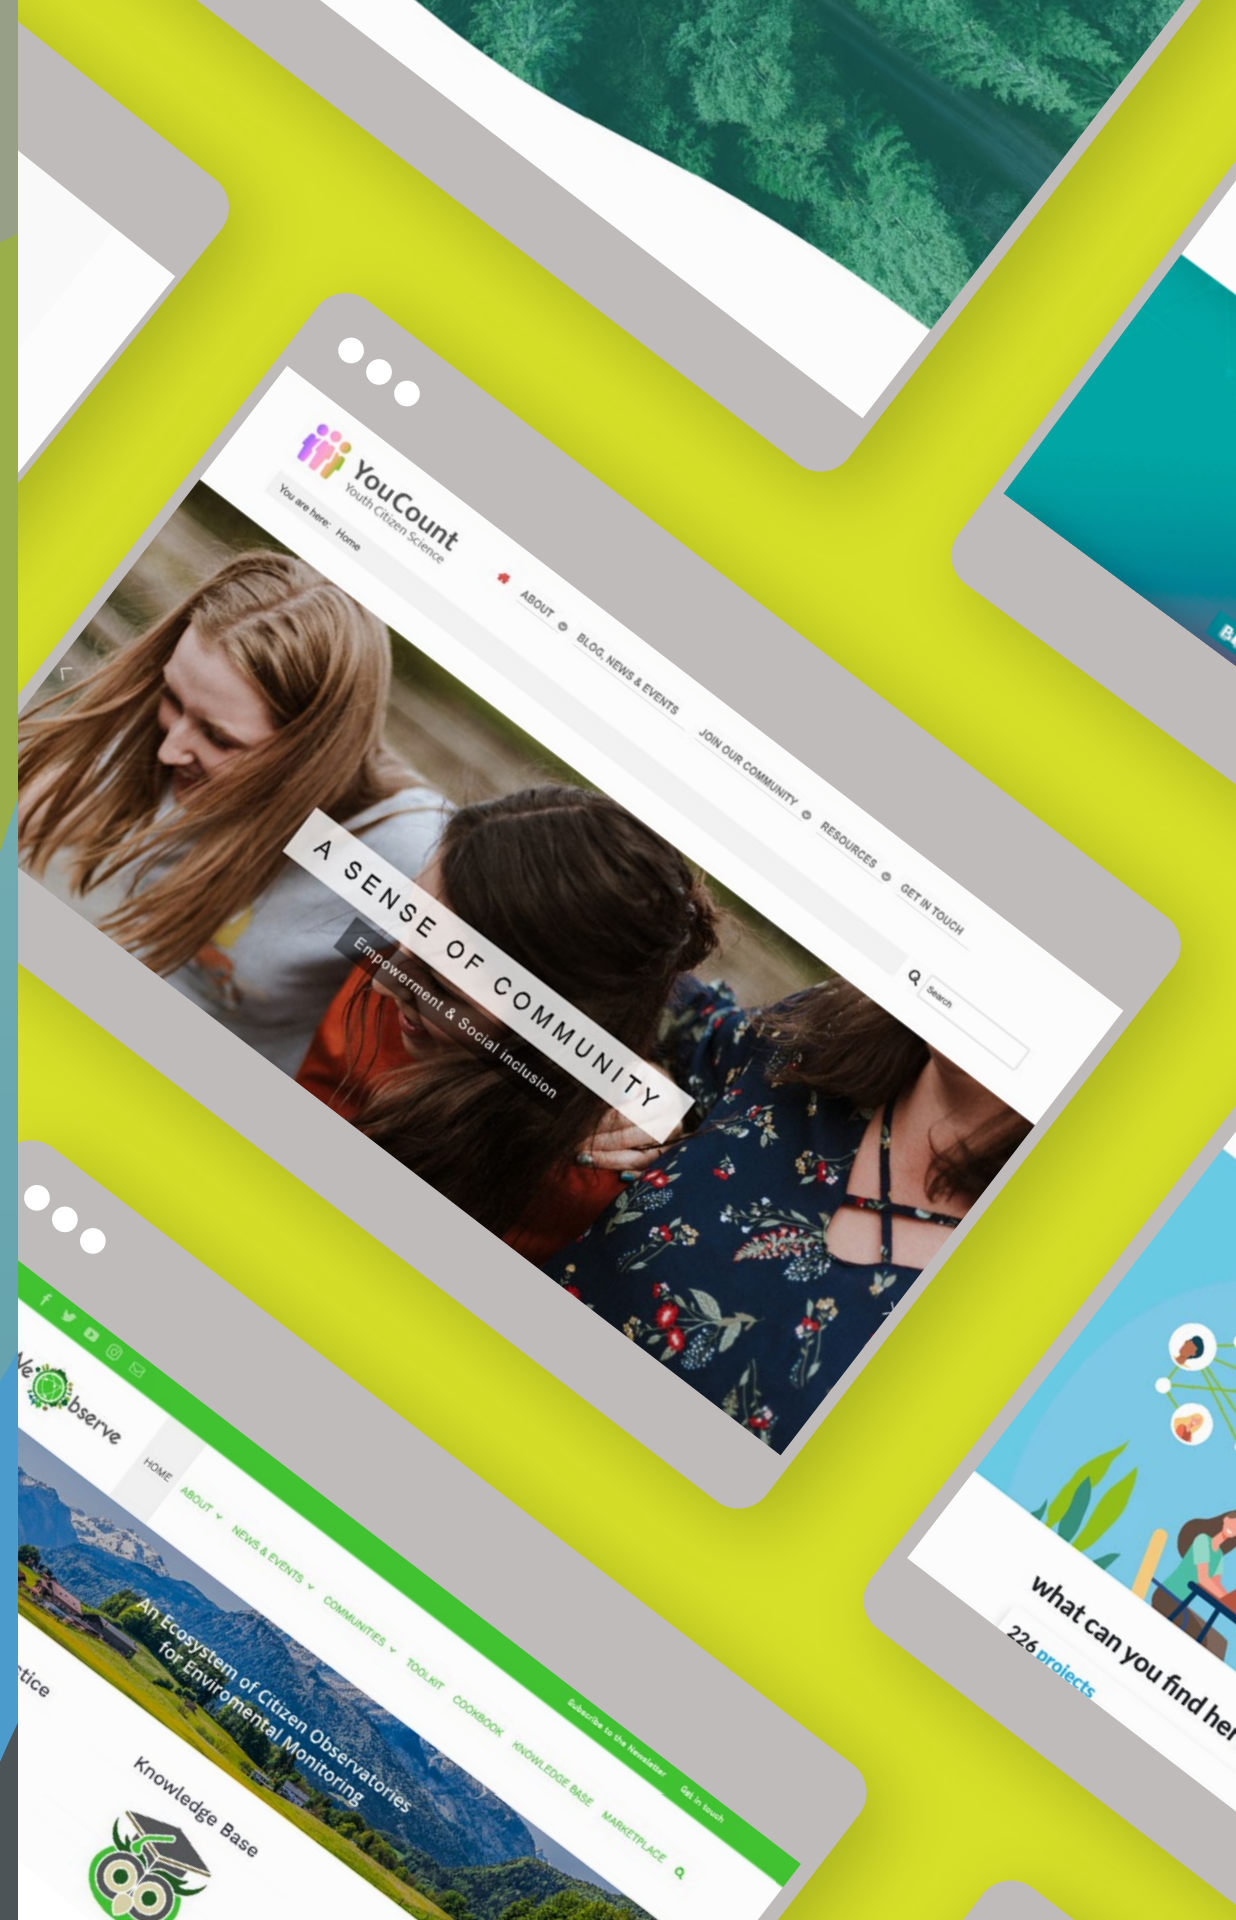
YouCount
Youth Citizen Science

You are here: Home

ABOUT BLOG, NEWS & EVENTS JOIN OUR COMMUNITY RESOURCES GET IN TOUCH

Search

A SENSE OF COMMUNITY
Empowerment & Social inclusion

WeObserve

HOME ABOUT NEWS & EVENTS COMMUNITIES TOOLKIT COOKBOOK KNOWLEDGE BASE MARKETPLACE

Subscribe to the Newsletter Get in touch

An Ecosystem of Citizen Observatories for Enviromental Monitoring

Knowledge Base

tice

what can you find her
226 projects

B